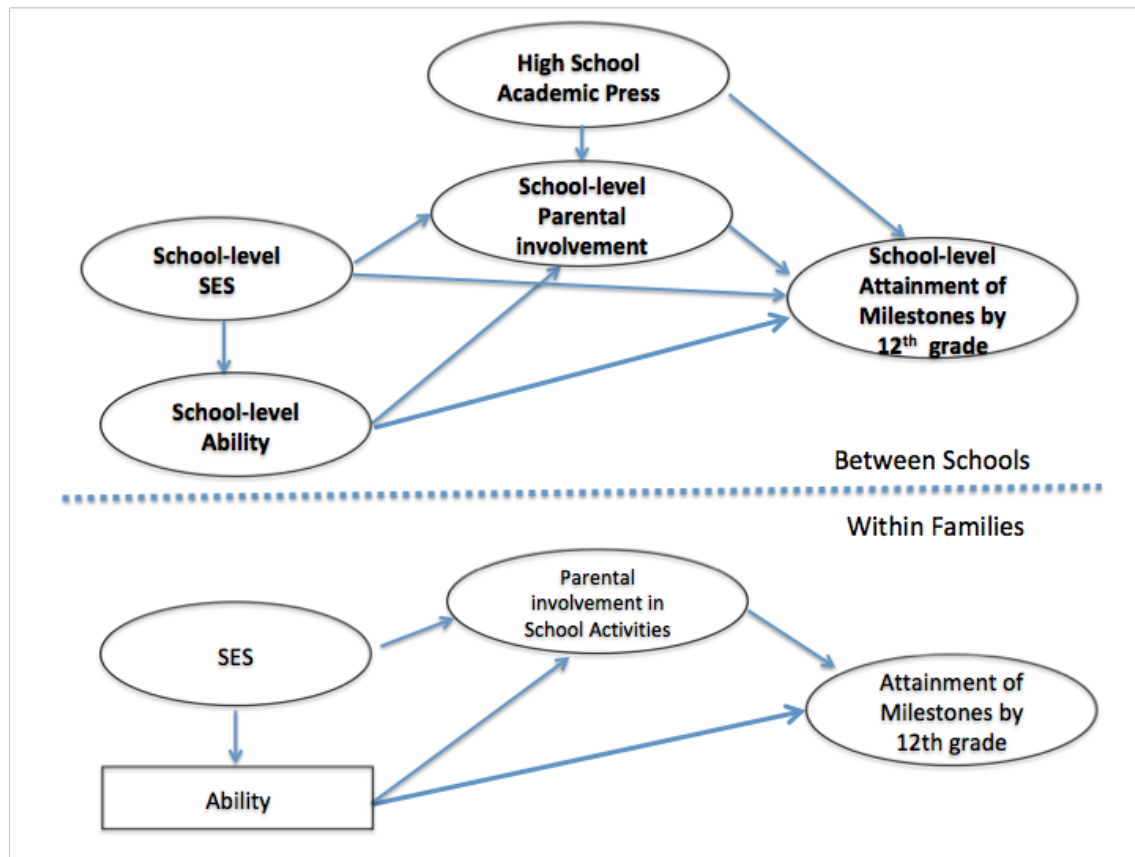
High School Academic Press

School-level Parental involvement

School-level SES

School-level Attainment of Milestones by 12$^{th}$ grade

School-level Ability

Between Schools

Within Families

Parental involvement in School Activities

SES

Attainment of Milestones by 12th grade

Ability